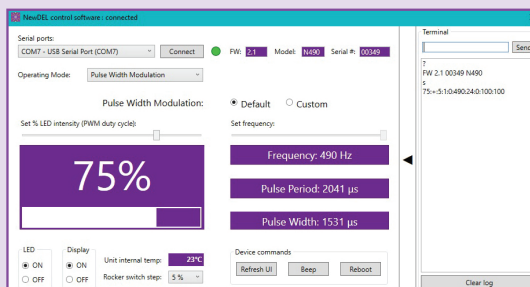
NewDEL control software | connected

Serial ports:
COM7 - USB Serial Port (COM7)
Connect
FW: 2.1 Model: N490 Serial #: 00349

Operating Mode: Pulse Width Modulation

Pulse Width Modulation: Default Custom

Set % LED intensity (PWM duty cycle):
Set frequency:

75%

Frequency: 490 Hz

Pulse Period: 2041 µs

Pulse Width: 1531 µs

LED
ON
OFF

Display
ON
OFF

Unit internal temp: 23°C
Rocker switch step: 5 %

Device commands
Refresh UI
Beep
Reboot

Terminal
Send

?
FW 2.1 00349 N490
s
75:+:5:1:0:490:24:0:100:100

Clear log